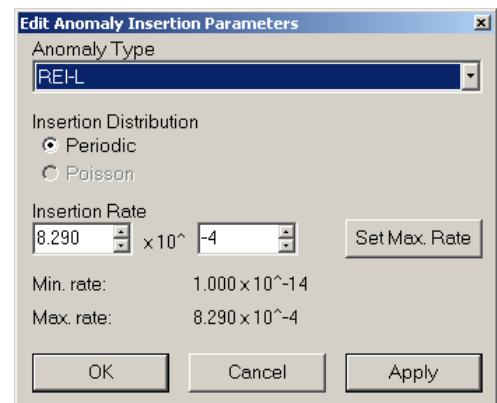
Edit Anomaly Insertion Parameters

Anomaly Type

REI-L

Insertion Distribution

Periodic

Poisson

Insertion Rate

8.290 x 10^ -4

Set Max. Rate

Min. rate: 1.000 x 10^-14

Max. rate: 8.290 x 10^-4

OK

Cancel

Apply